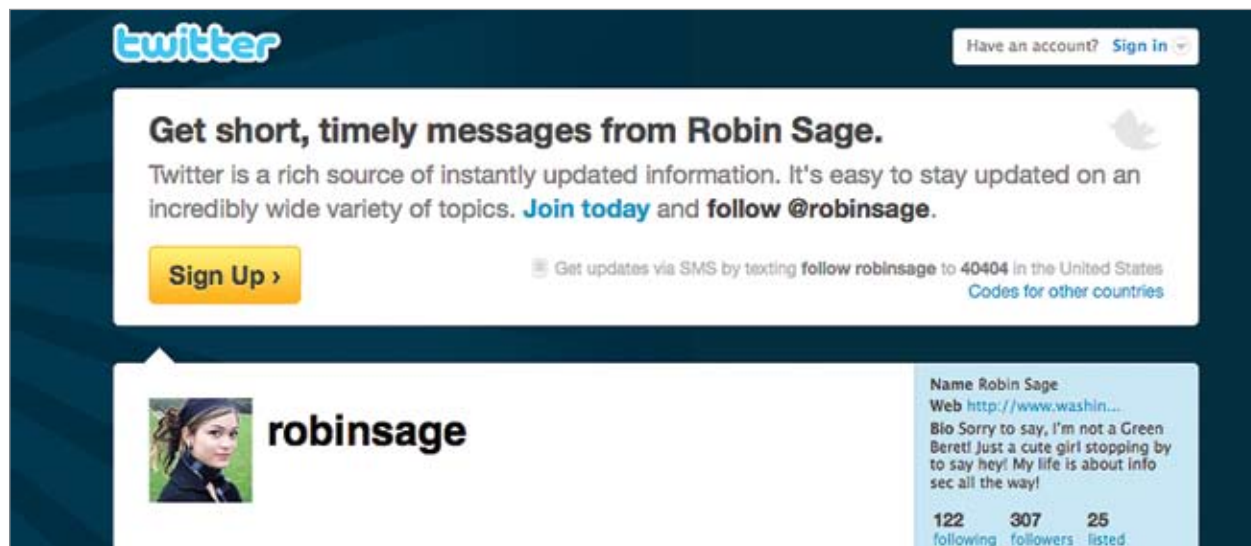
twitter

Have an account? Sign in

Get short, timely messages from Robin Sage.

Twitter is a rich source of instantly updated information. It's easy to stay updated on an incredibly wide variety of topics. Join today and follow @robinsage.

Sign Up ›

Get updates via SMS by texting follow robinsage to 40404 in the United States
Codes for other countries

robinsage

Name Robin Sage
Web http://www.washin...
Bio Sorry to say, I'm not a Green Beret! Just a cute girl stopping by to say hey! My life is about info sec all the way!

122 following
307 followers
25 listed